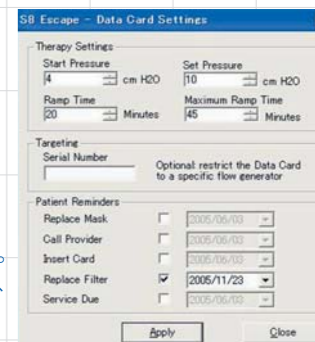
S8 Escape - Data Card Settings

Therapy Settings
Start Pressure
4 cm H2O
Set Pressure
10 cm H2O
Ramp Time
20 Minutes
Maximum Ramp Time
45 Minutes

Targeting
Serial Number
Optional restrict the Data Card to a specific flow generator

Patient Reminders
Replace Mask 2005/06/03
Call Provider 2005/06/03
Insert Card 2005/06/03
Replace Filter 2005/11/23
Service Due 2005/06/03

Apply
Close